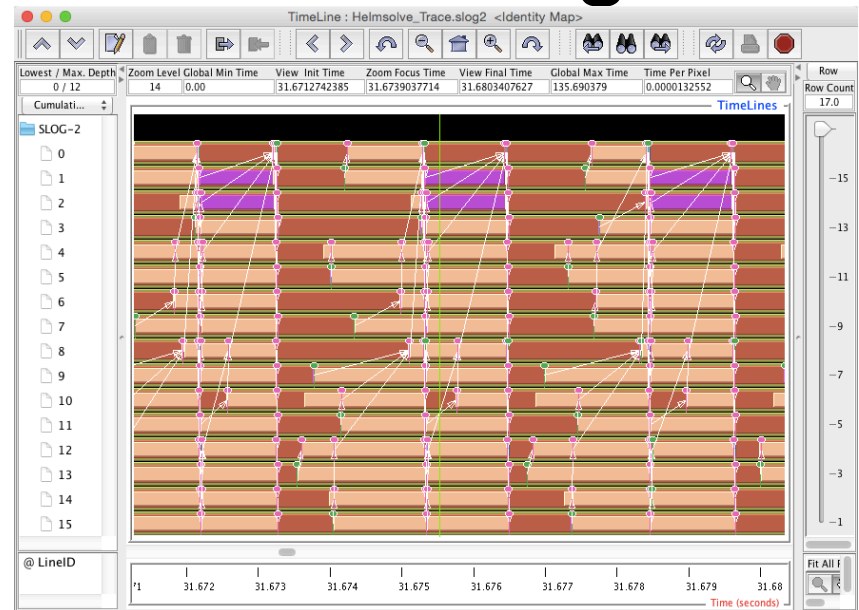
TimeLine : Helmsolve_Trace.slog2 <Identity Map>

Lowest / Max. Depth
0 / 12
Cumulati...

Zoom Level 14
Global Min Time 0.00
View Init Time 31.6712742385
Zoom Focus Time 31.6739037714
View Final Time 31.6803407627
Global Max Time 135.690379
Time Per Pixel 0.0000132552

Row
Row Count
17.0

TimeLines

SLOG-2
0
1
2
3
4
5
6
7
8
9
10
11
12
13
14
15

15
13
11
9
7
5
3
1

@ LineID

71
31.672
31.673
31.674
31.675
31.676
31.677
31.678
31.679
31.68
Time (seconds)

Fit All